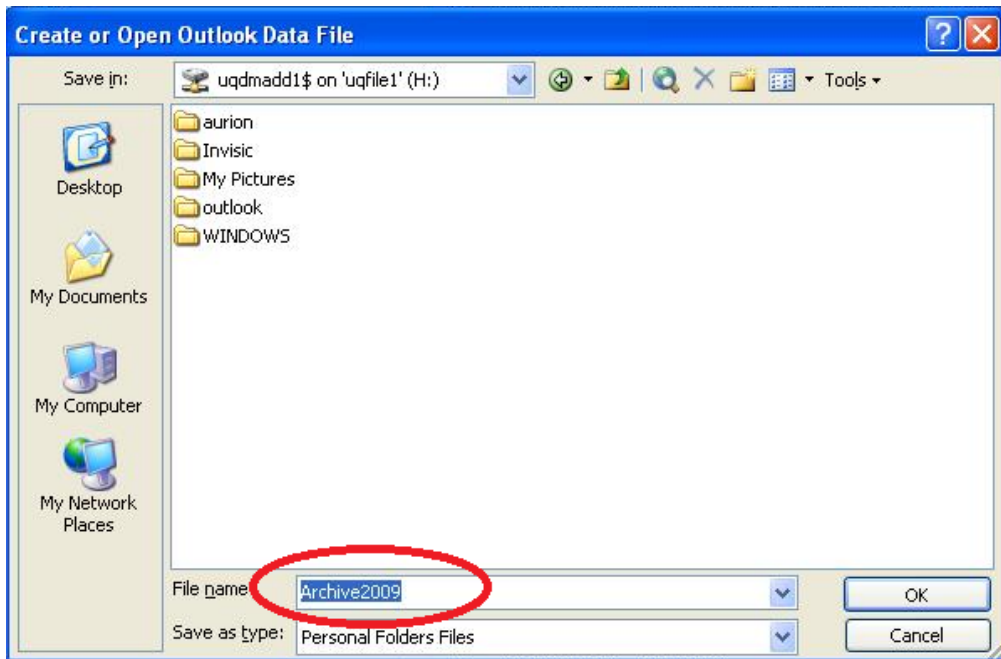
Create or Open Outlook Data File

Save in: uqdmadd1$ on 'uqfile1' (H:)

Tools

Desktop

My Documents

My Computer

My Network Places

aurion
Invisic
My Pictures
outlook
WINDOWS

File name: Archive2009

Save as type: Personal Folders Files

OK

Cancel